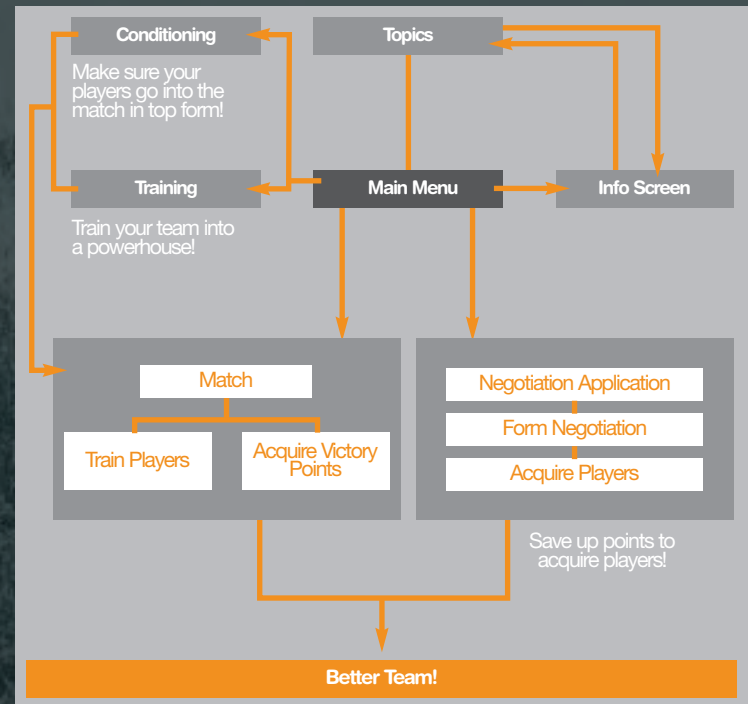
Conditioning

Topics

Make sure your players go into the match in top form!

Training

Main Menu

Info Screen

Train your team into a powerhouse!

Match

Train Players

Acquire Victory Points

Negotiation Application

Form Negotiation

Acquire Players

Save up points to acquire players!

Better Team!